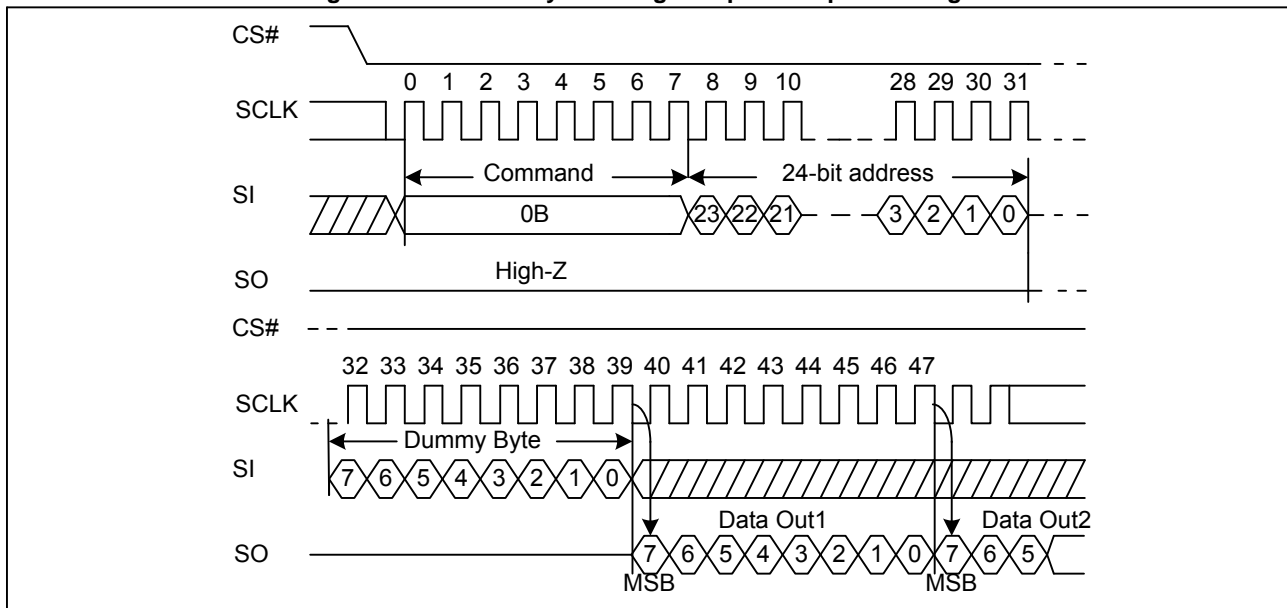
CS#

0 1 2 3 4 5 6 7 8 9 10 28 29 30 31

SCLK

Command

24-bit address

SI

0B

23 22 21 3 2 1 0

SO

High-Z

CS#

32 33 34 35 36 37 38 39 40 41 42 43 44 45 46 47

SCLK

Dummy Byte

SI

7 6 5 4 3 2 1 0

Data Out1

Data Out2

SO

7 6 5 4 3 2 1 0 7 6 5

MSB

MSB